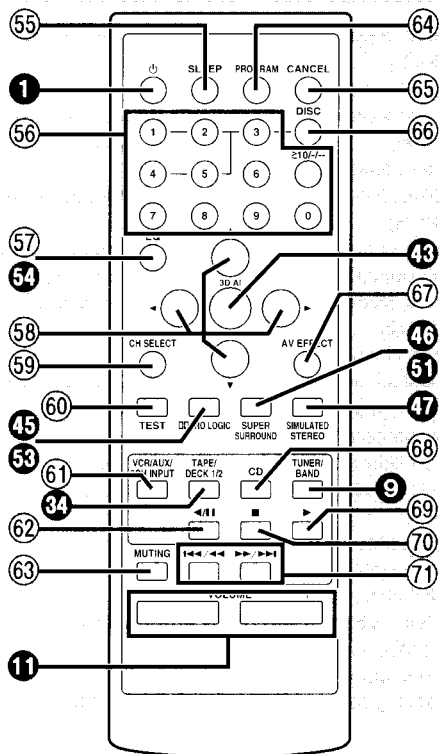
55
64
SLEEP
PROGRAM
CANCEL
1
⏻
65
DISC
56
66
1
2
3
≥10/-/--
4
5
6
7
8
9
0
57
EQ
54
43
3D AI
67
58
46
CH SELECT
AV EFFECT
59
51
60
TEST
SUPER SURROUND
SIMULATED STEREO
47
45
PRO LOGIC
53
68
61
VCR/AUX/
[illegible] INPUT
TAPE/ DECK 1/2
CD
TUNER/ BAND
34
9
62
69
MUTING
70
63
71
VOLUME
11